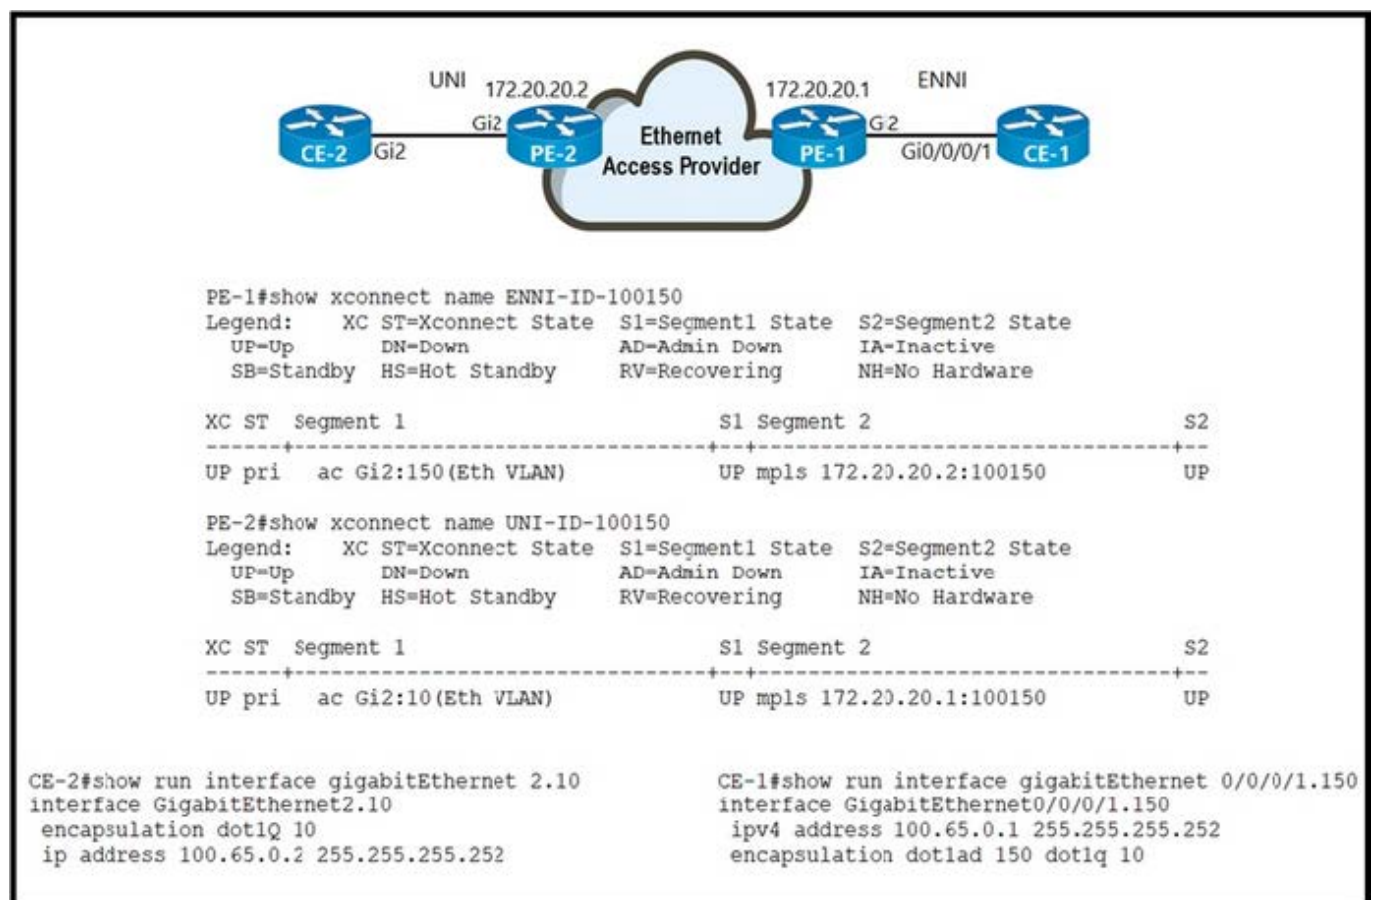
UNI
172.20.20.2
172.20.20.1
ENNI
Gi2
G2
CE-2
Gi2
PE-2
Ethernet Access Provider
PE-1
Gi0/0/0/1
CE-1

PE-1#show xconnect name ENNI-ID-100150
Legend: XC ST=Xconnect State S1=Segment1 State S2=Segment2 State
UP=Up DN=Down AD=Admin Down IA=Inactive
SB=Standby HS=Hot Standby RV=Recovering NH=No Hardware

XC ST Segment 1 S1 Segment 2 S2
------+--------------------------------+--+--------------------------------+--
UP pri ac Gi2:150(Eth VLAN) UP mpls 172.20.20.2:100150 UP

PE-2#show xconnect name UNI-ID-100150
Legend: XC ST=Xconnect State S1=Segment1 State S2=Segment2 State
UP=Up DN=Down AD=Admin Down IA=Inactive
SB=Standby HS=Hot Standby RV=Recovering NH=No Hardware

XC ST Segment 1 S1 Segment 2 S2
------+--------------------------------+--+--------------------------------+--
UP pri ac Gi2:10(Eth VLAN) UP mpls 172.20.20.1:100150 UP

CE-2#show run interface gigabitEthernet 2.10
interface GigabitEthernet2.10
encapsulation dot1Q 10
ip address 100.65.0.2 255.255.255.252

CE-1#show run interface gigabitEthernet 0/0/0/1.150
interface GigabitEthernet0/0/0/1.150
ipv4 address 100.65.0.1 255.255.255.252
encapsulation dot1ad 150 dot1q 10